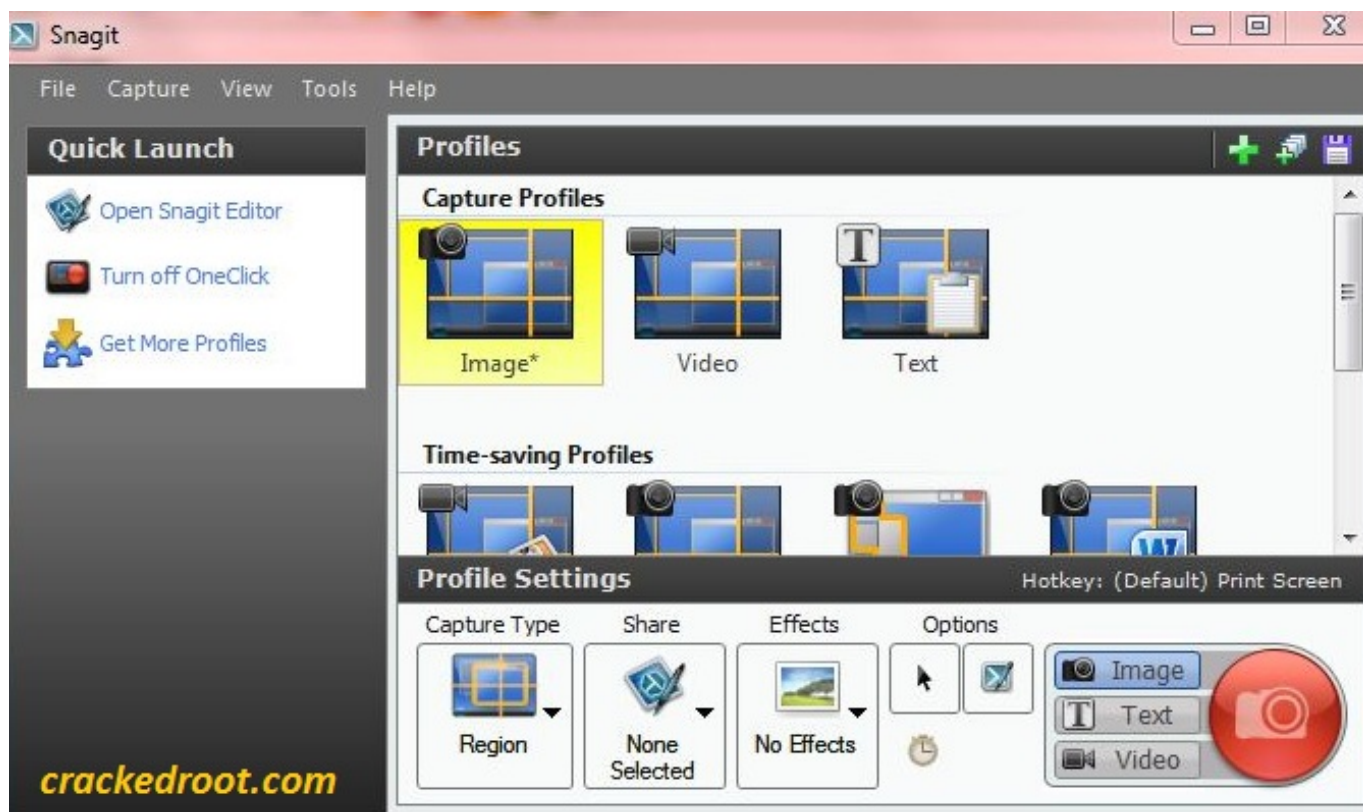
Snagit

File Capture View Tools Help

Quick Launch

Open Snagit Editor

Turn off OneClick

Get More Profiles

Profiles

Capture Profiles

Image*

Video

Text

Time-saving Profiles

Profile Settings

Hotkey: (Default) Print Screen

Capture Type

Region

Share

None Selected

Effects

No Effects

Options

Image

Text

Video

crackedroot.com